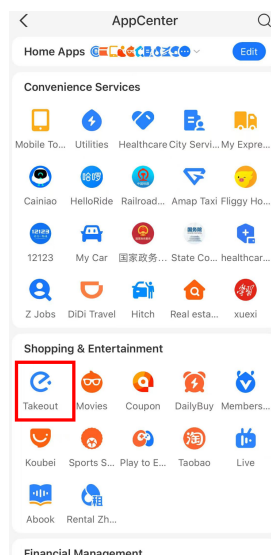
AppCenter

Home Apps

Edit

Convenience Services

Mobile To... Utilities Healthcare City Servi... My Expre...

Cainiao HelloRide Railroad... Amap Taxi Fliggy Ho...

12123 My Car 国家政务... State Co... healthcar...

Z Jobs DiDi Travel Hitch Real esta... xuexi

Shopping & Entertainment

Takeout Movies Coupon DailyBuy Members...

Koubei Sports S... Play to E... Taobao Live

Abook Rental Zh...

Financial Management